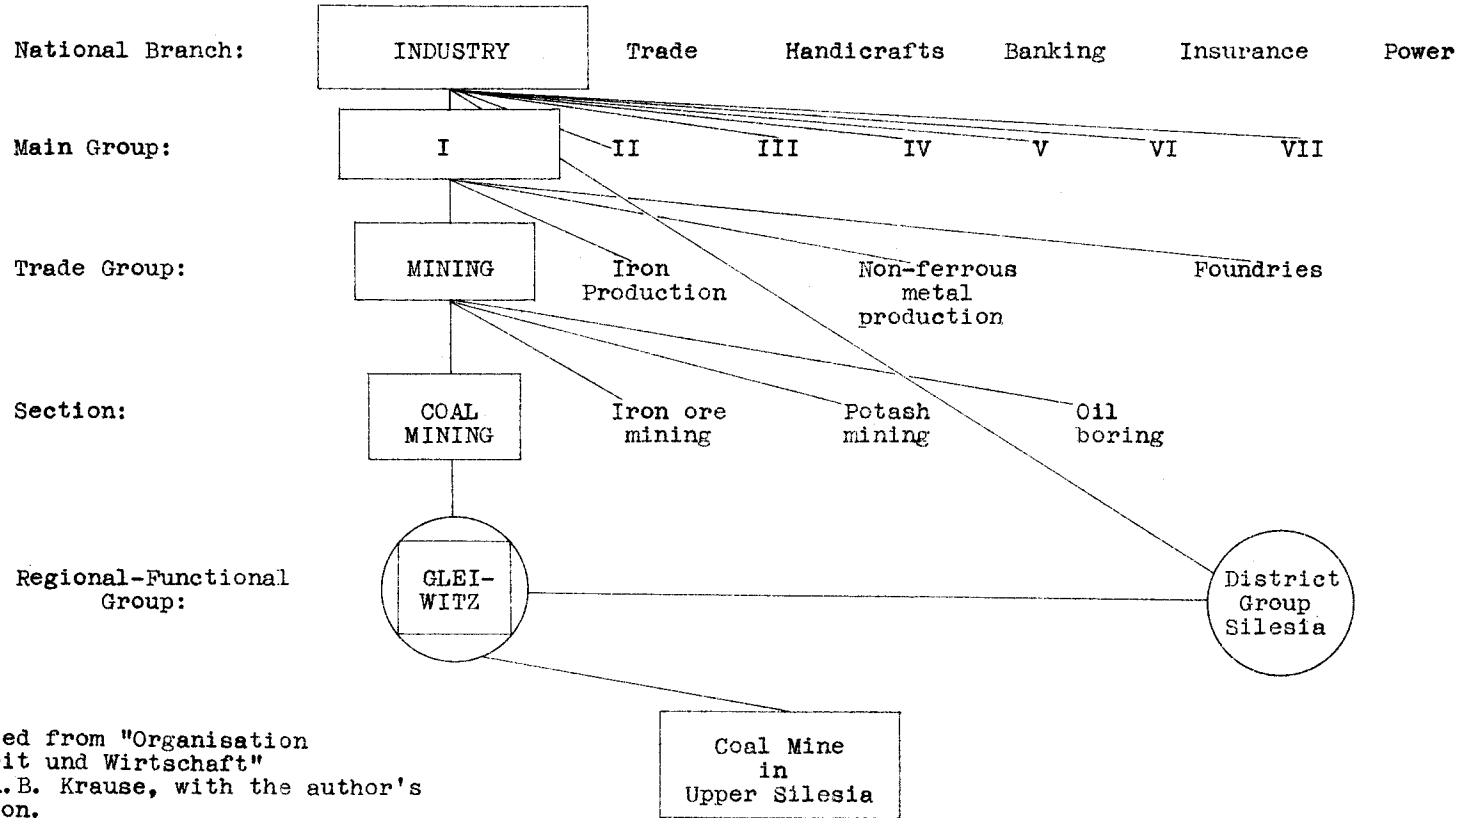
National Branch: INDUSTRY Trade Handicrafts Banking Insurance Power

Main Group: I II III IV V VI VII

Trade Group: MINING Iron Production Non-ferrous metal production Foundries

Section: COAL MINING Iron ore mining Potash mining Oil boring

Regional-Functional Group: GLEI-WITZ District Group Silesia

Coal Mine in Upper Silesia

ed from "Organisation it und Wirtschaft" .B. Krause, with the author's on.